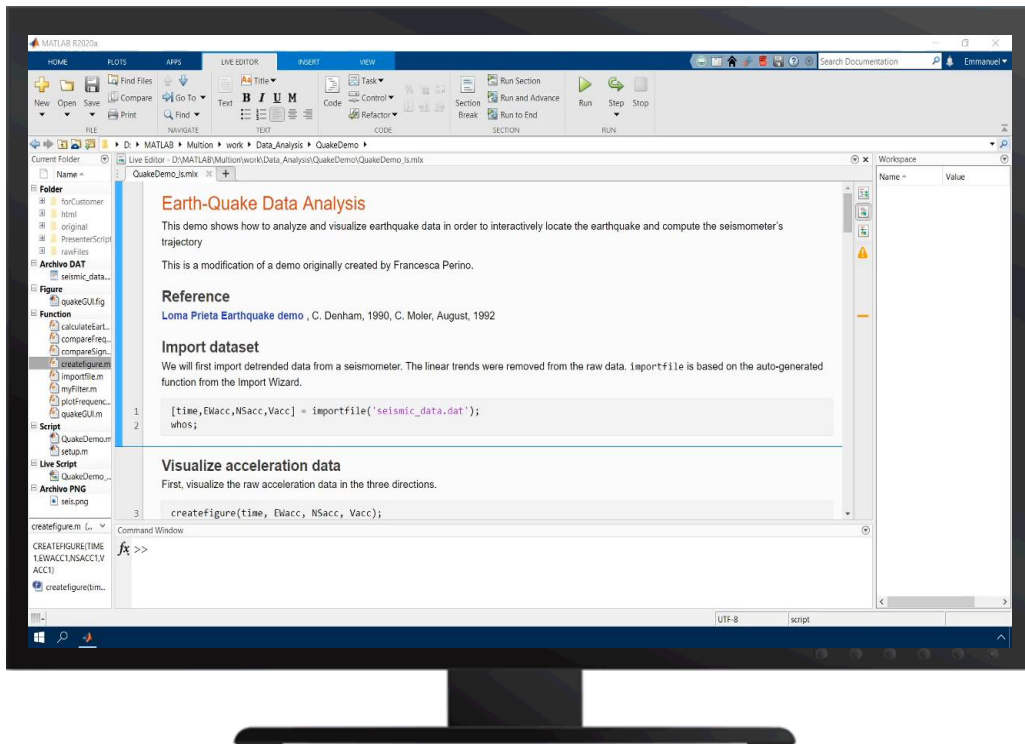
MATLAB R2020a

HOME PLOTS APPS LIVE EDITOR INSERT VIEW

Search Documentation Emmanuel

New Open Save Find Files Compare Print Go To Find Text Title B I U M Code Task Control Refactor Section Break Run Section Run and Advance Run to End Run Step Stop

FILE NAVIGATE TEXT CODE SECTION RUN

D: ▸ MATLAB ▸ Multion ▸ work ▸ Data_Analysis ▸ QuakeDemo ▸

Current Folder

Name

Folder
forCustomer
html
original
PresenterScript
rawFiles
Archivo DAT
seismic_data...
Figure
quakeGUI.fig
Function
calculateEart...
compareFreq...
compareSign...
createfigure.m
importfile.m
myFilter.m
plotFrequenc...
quakeGUI.m
Script
QuakeDemo.m
setup.m
Live Script
QuakeDemo_...
Archivo PNG
seis.png

createfigure.m (...

CREATEFIGURE(TIME1,EWACC1,NSACC1,VACC1)

createfigure(tim...

Live Editor - D:\MATLAB\Multion\work\Data_Analysis\QuakeDemo\QuakeDemo_ls.mlx

QuakeDemo_ls.mlx

Earth-Quake Data Analysis

This demo shows how to analyze and visualize earthquake data in order to interactively locate the earthquake and compute the seismometer's trajectory

This is a modification of a demo originally created by Francesca Perino.

Reference

Loma Prieta Earthquake demo , C. Denham, 1990, C. Moler, August, 1992

Import dataset

We will first import detrended data from a seismometer. The linear trends were removed from the raw data. importfile is based on the auto-generated function from the Import Wizard.

1 [time,EWacc,NSacc,Vacc] = importfile('seismic_data.dat');
2 whos;

Visualize acceleration data

First, visualize the raw acceleration data in the three directions.

3 createfigure(time, EWacc, NSacc, Vacc);

Command Window

$fx$ >>

Workspace

Name Value

UTF-8 script